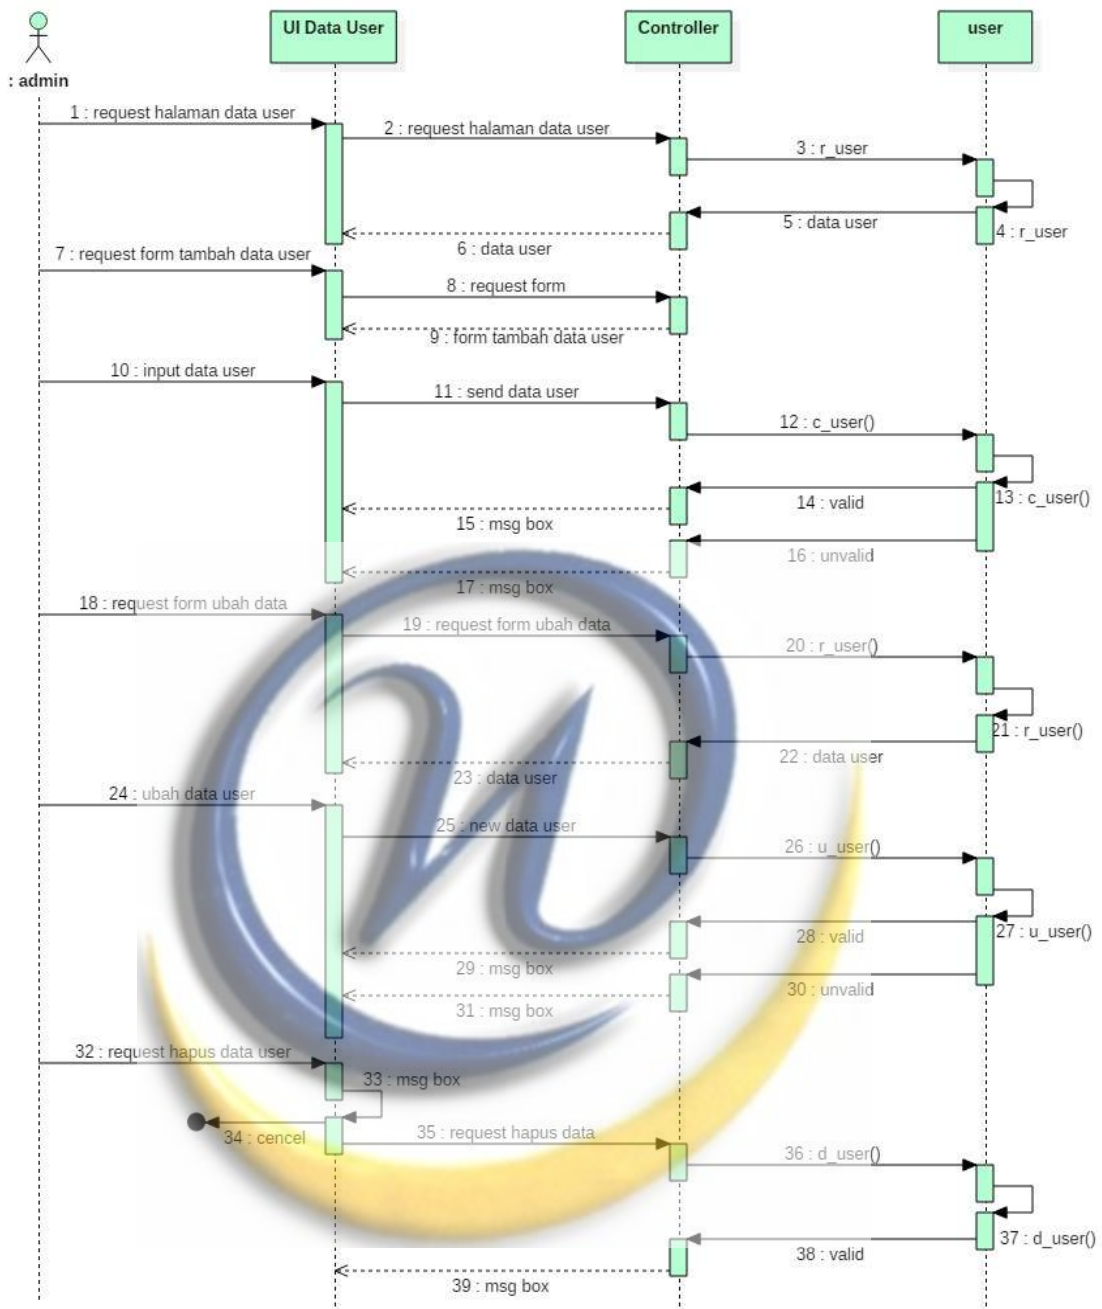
: admin

UI Data User

Controller

user

1 : request halaman data user

2 : request halaman data user

3 : r_user

4 : r_user

5 : data user

6 : data user

7 : request form tambah data user

8 : request form

9 : form tambah data user

10 : input data user

11 : send data user

12 : c_user()

13 : c_user()

14 : valid

15 : msg box

16 : unvalid

17 : msg box

18 : request form ubah data

19 : request form ubah data

20 : r_user()

21 : r_user()

22 : data user

23 : data user

24 : ubah data user

25 : new data user

26 : u_user()

27 : u_user()

28 : valid

29 : msg box

30 : unvalid

31 : msg box

32 : request hapus data user

33 : msg box

34 : cencel

35 : request hapus data

36 : d_user()

37 : d_user()

38 : valid

39 : msg box